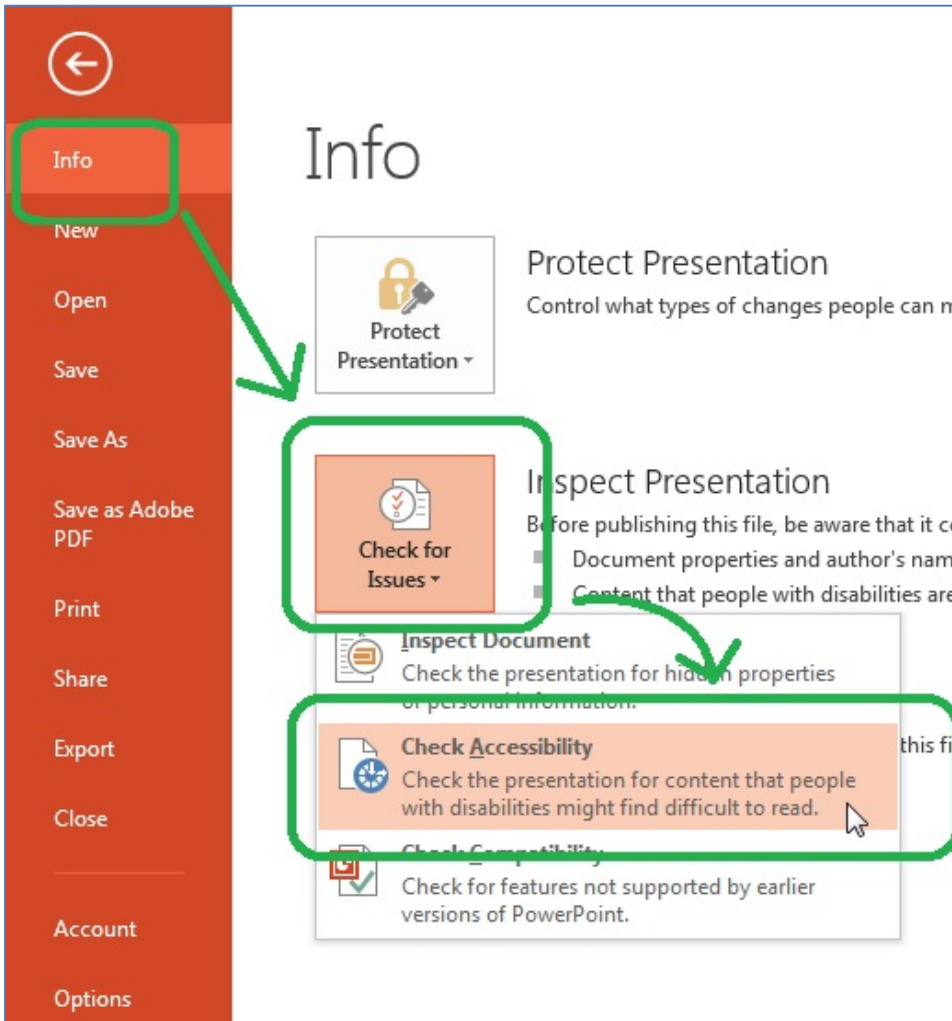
Info
New
Open
Save
Save As
Save as Adobe PDF
Print
Share
Export
Close
Account
Options

Info

Protect Presentation
Protect Presentation
Control what types of changes people can m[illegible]

Check for Issues
Inspect Presentation
Before publishing this file, be aware that it c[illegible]
Document properties and author's nam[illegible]
Content that people with disabilities are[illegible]

Inspect Document
Check the presentation for hidden properties or personal information.

Check Accessibility
Check the presentation for content that people with disabilities might find difficult to read.
this fi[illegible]

Check Compatibility
Check for features not supported by earlier versions of PowerPoint.